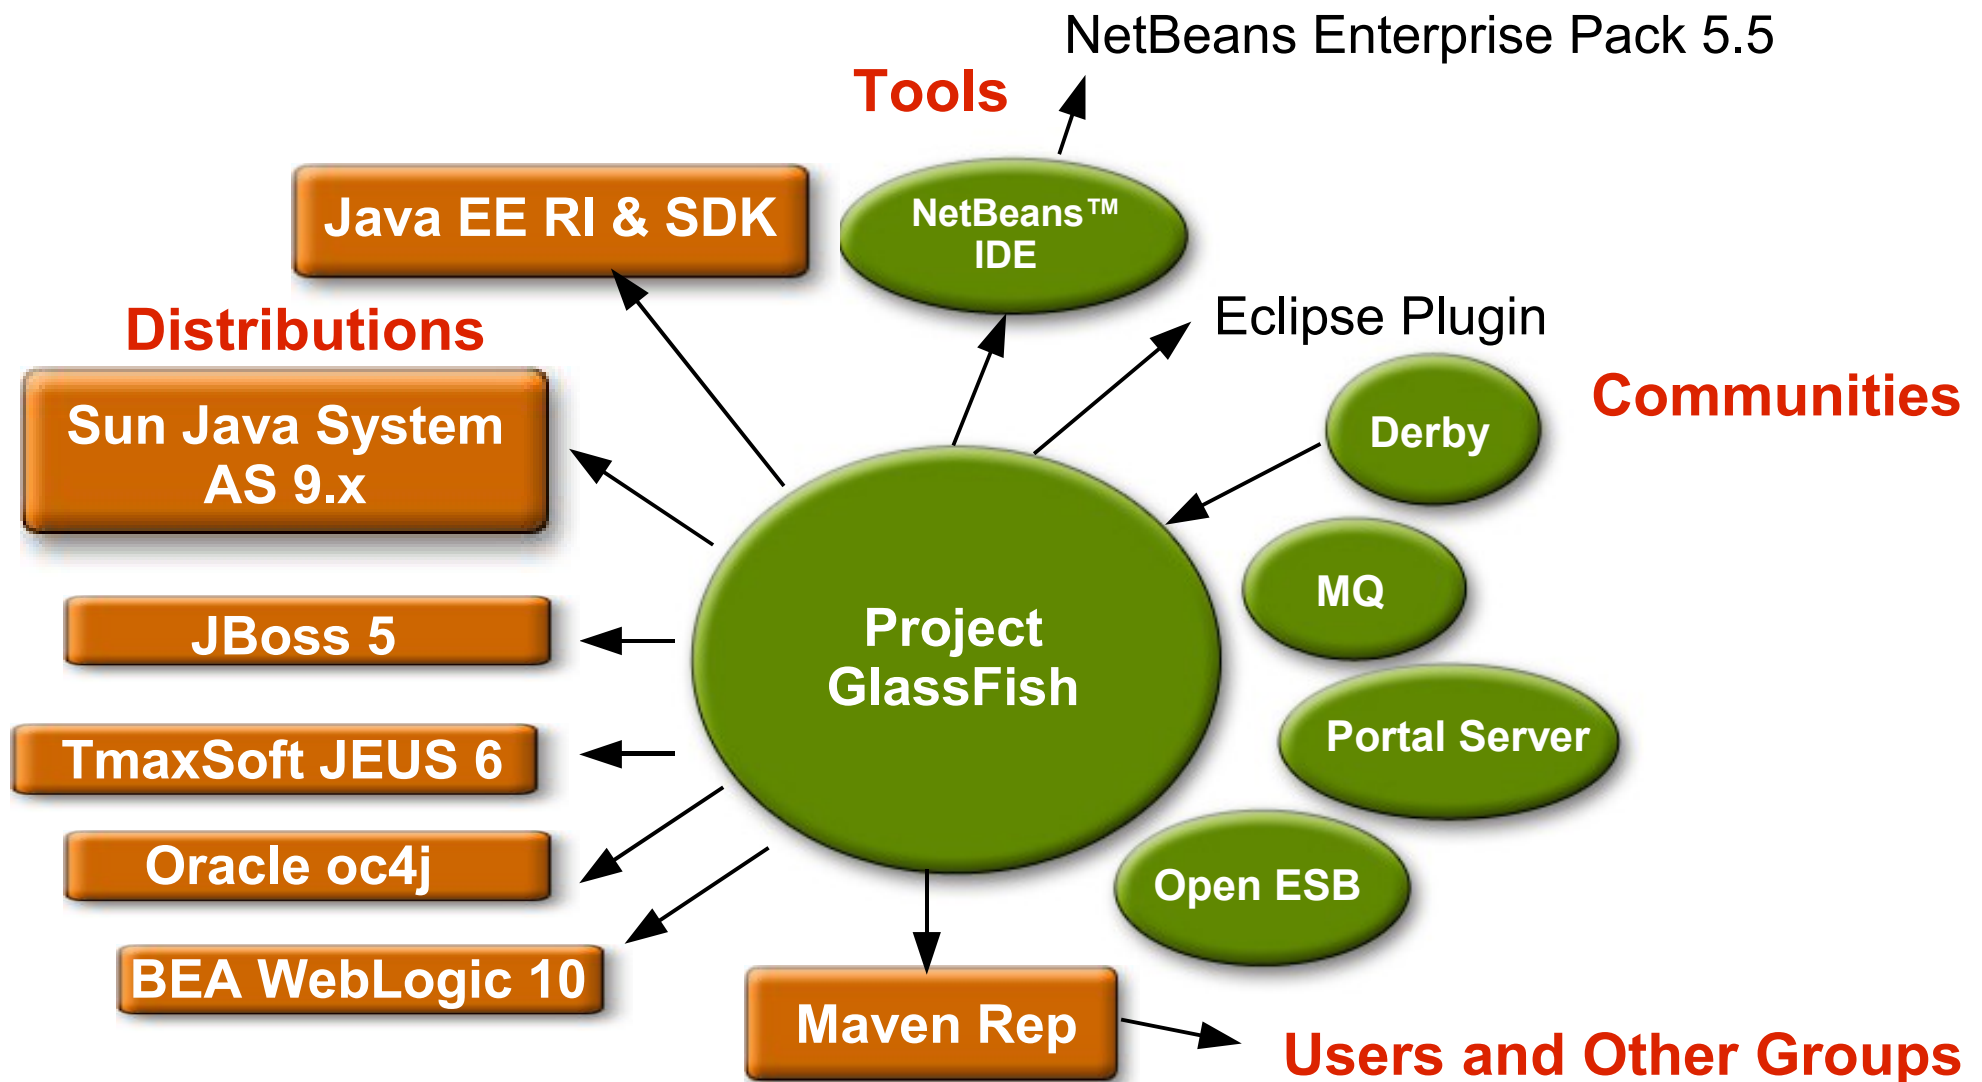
NetBeans Enterprise Pack 5.5

Tools

Java EE RI & SDK

NetBeans™ IDE

Distributions

Eclipse Plugin

Sun Java System AS 9.x

Derby

Communities

MQ

JBoss 5

Project GlassFish

TmaxSoft JEUS 6

Portal Server

Oracle oc4j

Open ESB

BEA WebLogic 10

Maven Rep

Users and Other Groups